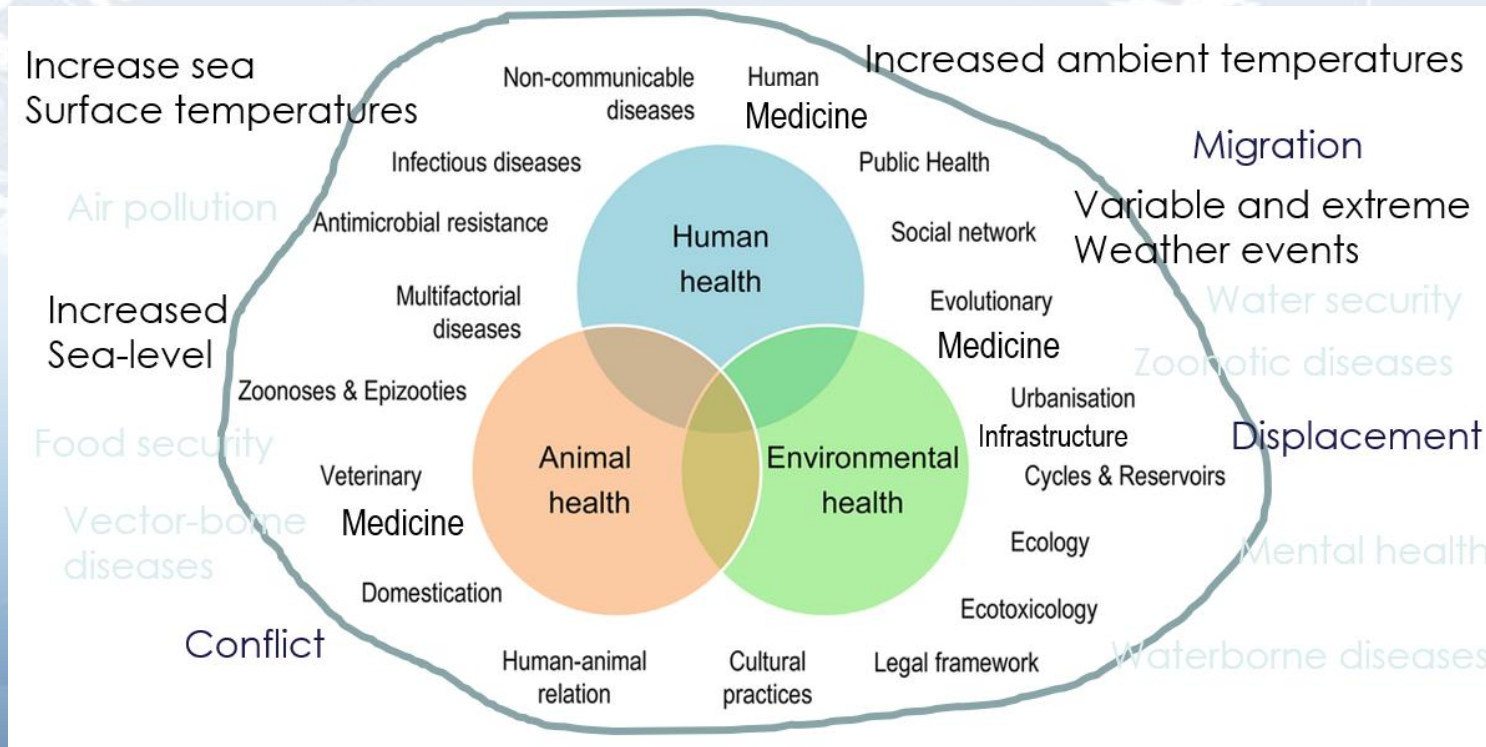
Increase sea
Surface temperatures

Non-communicable diseases

Human
Medicine

Increased ambient temperatures

Migration

Infectious diseases

Public Health

Air pollution

Antimicrobial resistance

Human health

Social network

Variable and extreme
Weather events

Water security

Multifactorial diseases

Evolutionary
Medicine

Increased
Sea-level

Zoonotic diseases

Zoonoses & Epizooties

Urbanisation
Infrastructure

Food security

Animal health

Environmental health

Displacement

Veterinary
Medicine

Cycles & Reservoirs

Vector-borne diseases

Ecology

Mental health

Domestication

Ecotoxicology

Conflict

Human-animal relation

Cultural practices

Legal framework

Waterborne diseases